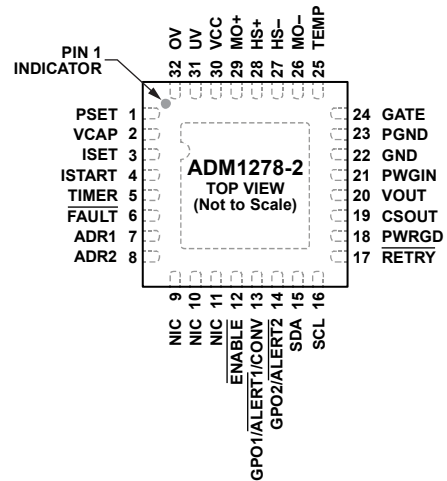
PIN 1 INDICATOR

32 OV
31 UV
30 VCC
29 MO+
28 HS+
27 HS–
26 MO–
25 TEMP

PSET 1
VCAP 2
ISET 3
ISTART 4
$\overline{\text{TIMER}}$ 5
$\overline{\text{FAULT}}$ 6
ADR1 7
ADR2 8

ADM1278-2
TOP VIEW
(Not to Scale)

24 GATE
23 PGND
22 GND
21 PWGIN
20 VOUT
19 CSOUT
18 $\overline{\text{PWRGD}}$
17 $\overline{\text{RETRY}}$

9 NIC
10 NIC
11 NIC
12 $\overline{\text{ENABLE}}$
13 GPO1/$\overline{\text{ALERT1}}$/CONV
14 GPO2/$\overline{\text{ALERT2}}$
15 SDA
16 SCL